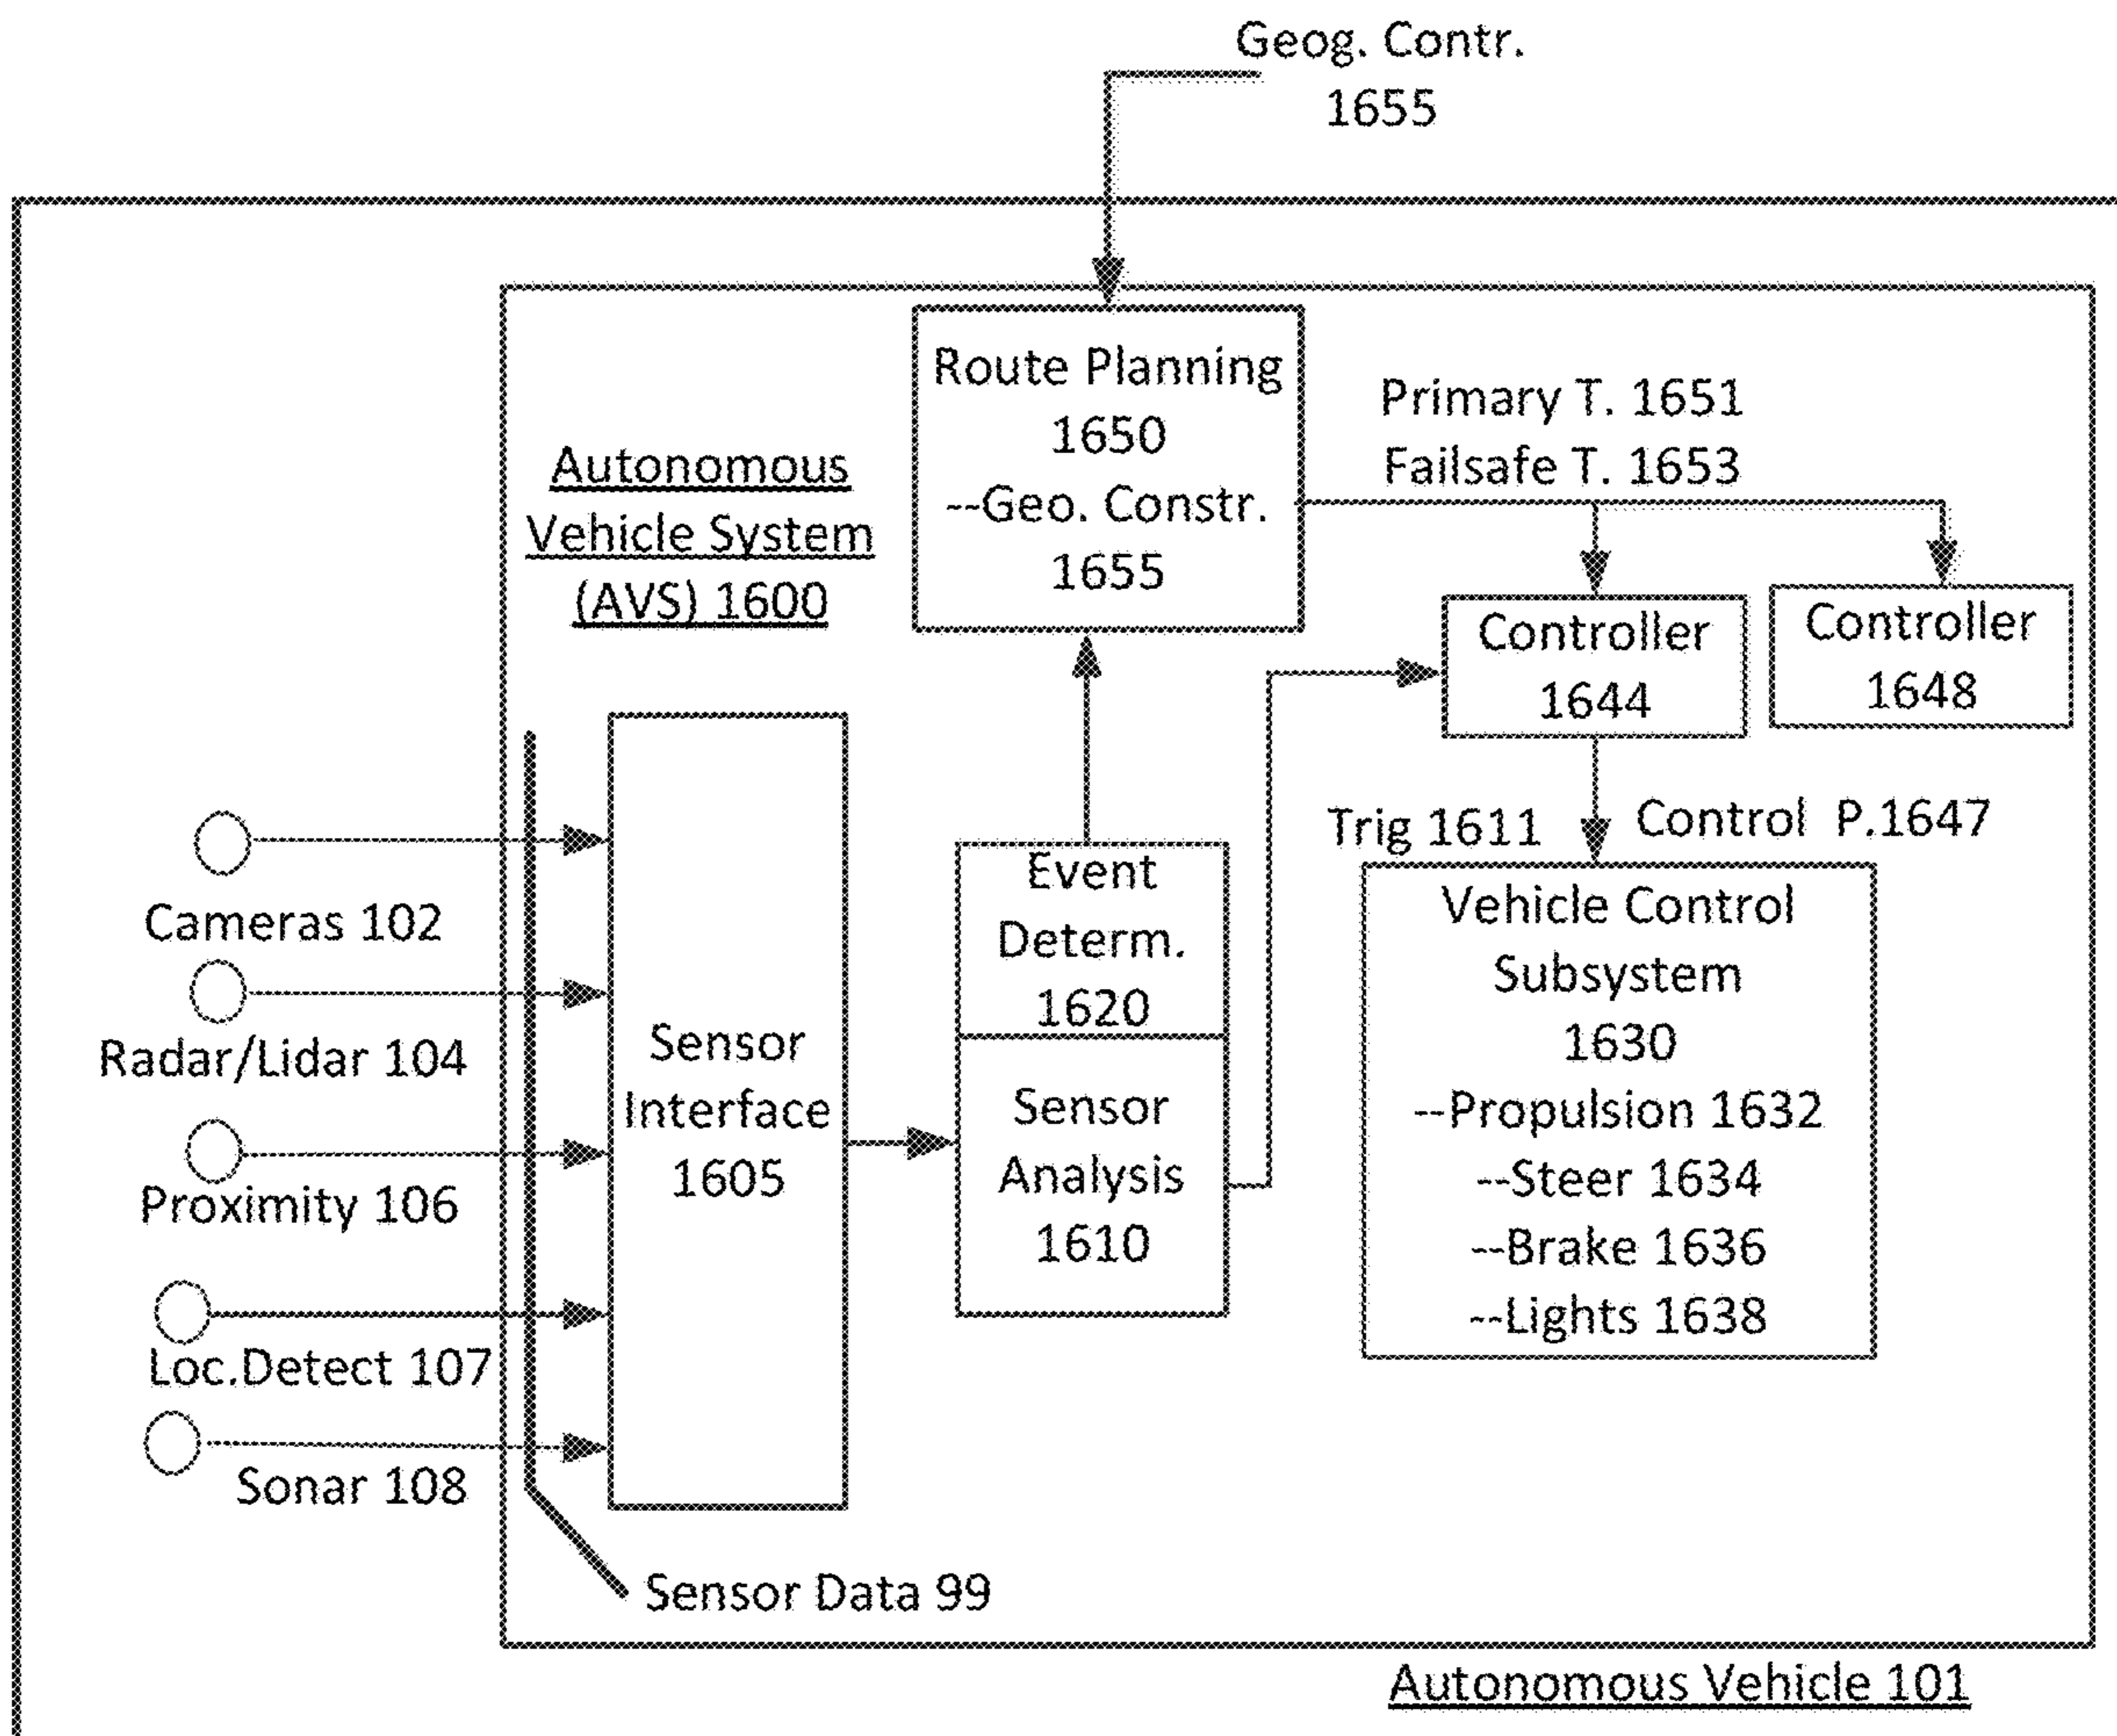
Geog. Contr. 1655

Route Planning 1650 --Geo. Constr. 1655

Primary T. 1651
Failsafe T. 1653

Autonomous Vehicle System (AVS) 1600

Controller 1644

Controller 1648

Trig 1611

Control P.1647

Event Determ. 1620

Vehicle Control Subsystem 1630 --Propulsion 1632 --Steer 1634 --Brake 1636 --Lights 1638

Cameras 102

Radar/Lidar 104

Sensor Interface 1605

Sensor Analysis 1610

Proximity 106

Loc.Detect 107

Sonar 108

Sensor Data 99

Autonomous Vehicle 101